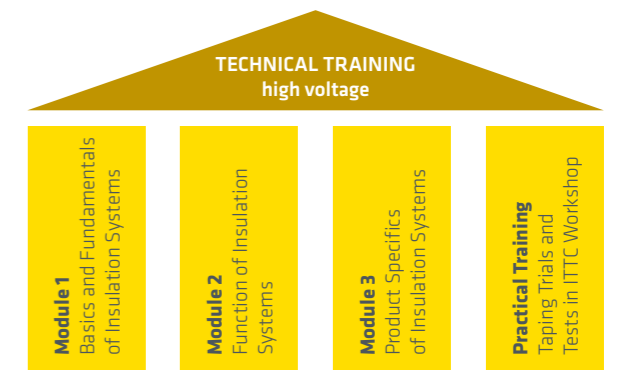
TECHNICAL TRAINING
high voltage

Module 1
Basics and Fundamentals of Insulation Systems

Module 2
Function of Insulation Systems

Module 3
Product Specifics of Insulation Systems

Practical Training
Taping Trials and Tests in ITTC Workshop